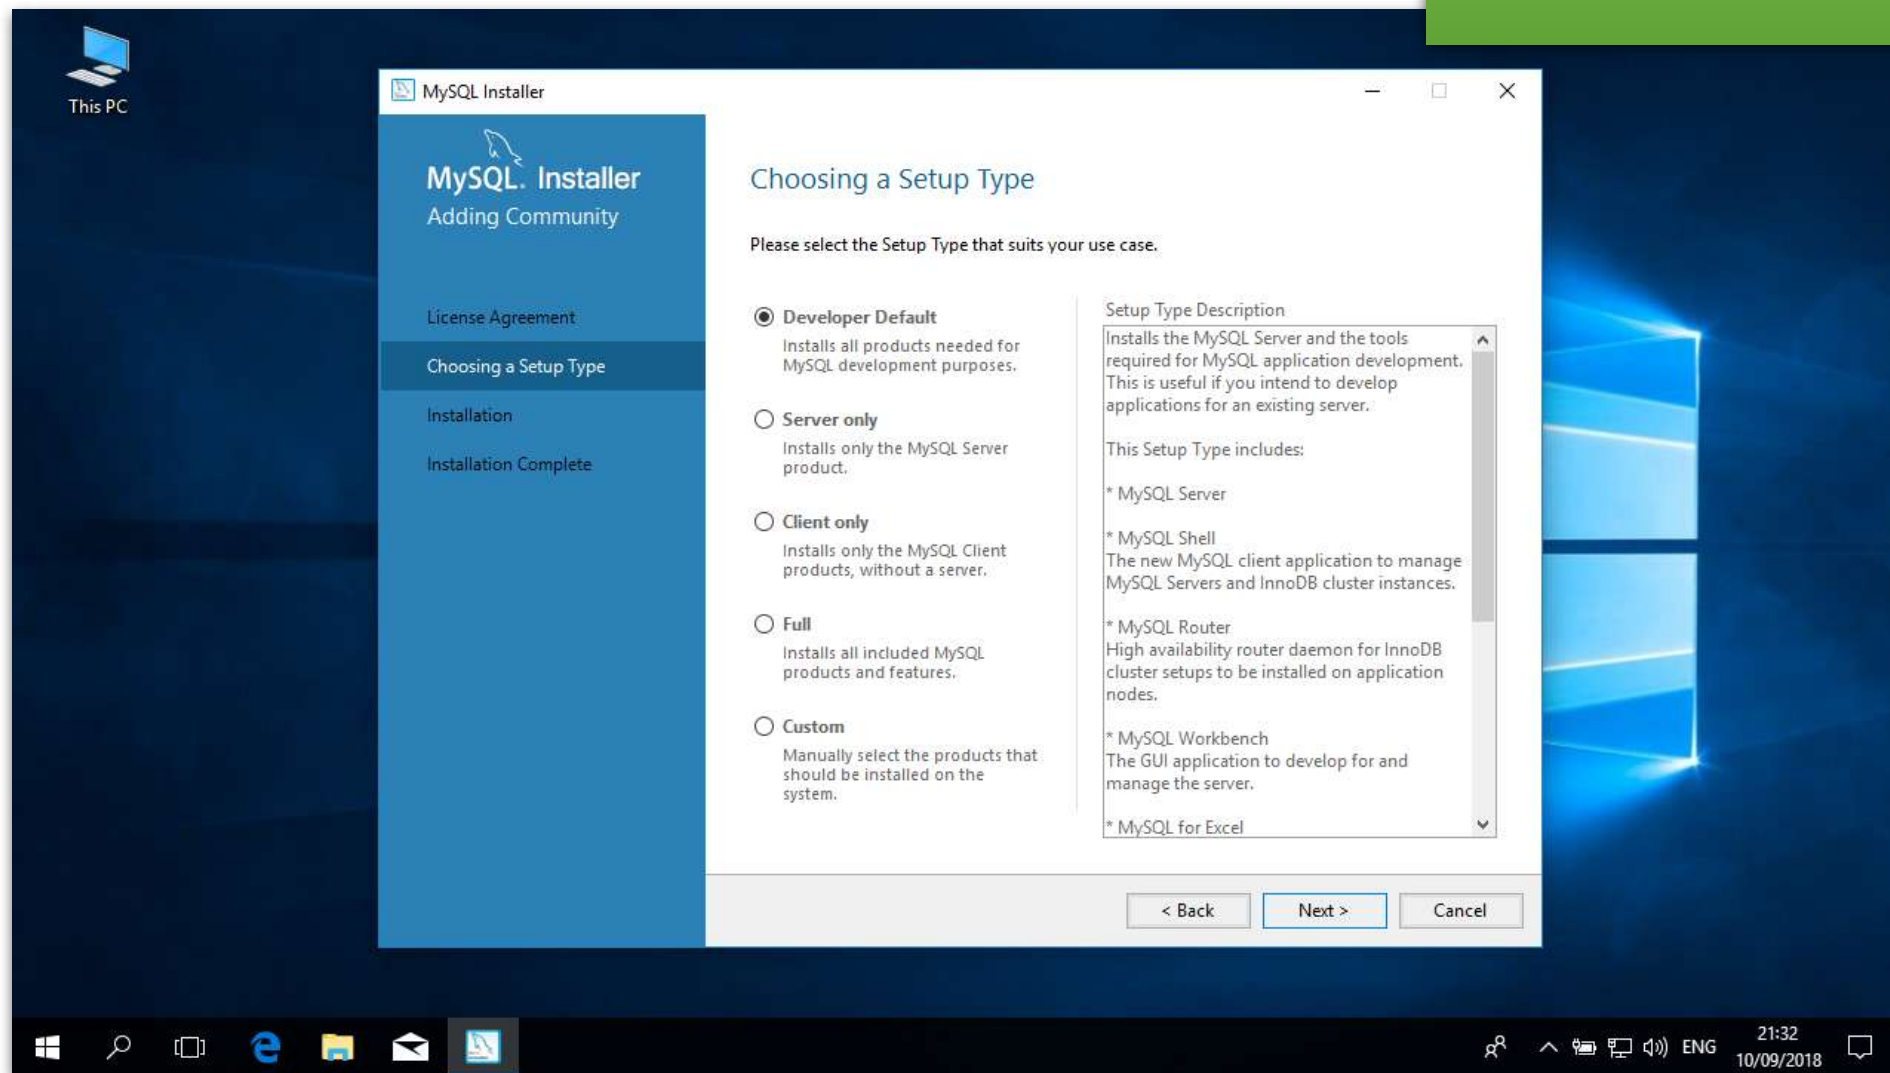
This PC

MySQL Installer

MySQL. Installer
Adding Community

License Agreement

Choosing a Setup Type

Installation

Installation Complete

Choosing a Setup Type

Please select the Setup Type that suits your use case.

Developer Default
Installs all products needed for MySQL development purposes.

Server only
Installs only the MySQL Server product.

Client only
Installs only the MySQL Client products, without a server.

Full
Installs all included MySQL products and features.

Custom
Manually select the products that should be installed on the system.

Setup Type Description

Installs the MySQL Server and the tools required for MySQL application development. This is useful if you intend to develop applications for an existing server.

This Setup Type includes:

* MySQL Server

* MySQL Shell
The new MySQL client application to manage MySQL Servers and InnoDB cluster instances.

* MySQL Router
High availability router daemon for InnoDB cluster setups to be installed on application nodes.

* MySQL Workbench
The GUI application to develop for and manage the server.

* MySQL for Excel

< Back Next > Cancel

ENG 21:32 10/09/2018